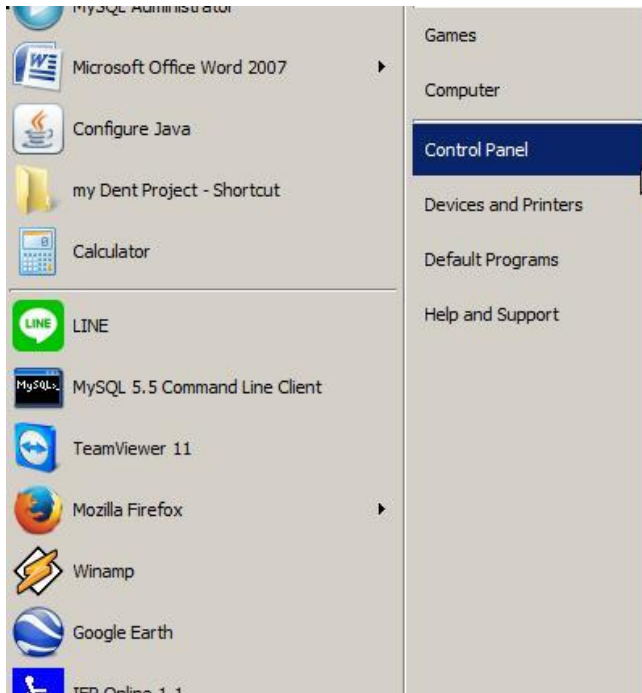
MySQL Administrator
Microsoft Office Word 2007
Configure Java
my Dent Project - Shortcut
Calculator
LINE
MySQL 5.5 Command Line Client
TeamViewer 11
Mozilla Firefox
Winamp
Google Earth
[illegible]

Games
Computer
Control Panel
Devices and Printers
Default Programs
Help and Support